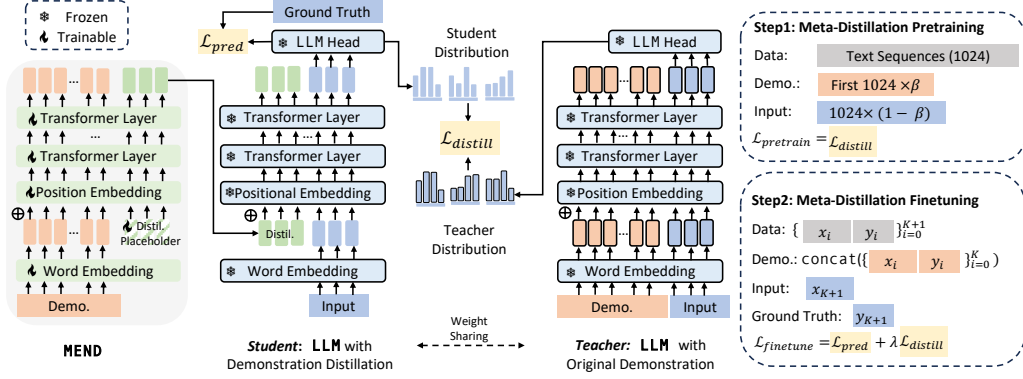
Frozen
Trainable

Transformer Layer
...
Transformer Layer
Position Embedding
Distil. Placeholder
Word Embedding
Demo.

MEND

Ground Truth
$\mathcal{L}_{pred}$
LLM Head
Transformer Layer
...
Transformer Layer
Positional Embedding
Distil.
Word Embedding
Input

Student: LLM with Demonstration Distillation

Student Distribution
$\mathcal{L}_{distill}$
Teacher Distribution

Weight Sharing

LLM Head
Transformer Layer
...
Transformer Layer
Position Embedding
Word Embedding
Demo.
Input

Teacher: LLM with Original Demonstration

Step1: Meta-Distillation Pretraining
Data: Text Sequences (1024)
Demo.: First $1024 \times \beta$
Input: $1024 \times (1-\beta)$
$\mathcal{L}_{pretrain} = \mathcal{L}_{distill}$

Step2: Meta-Distillation Finetuning
Data: $\{ x_i \; y_i \}_{i=0}^{K+1}$
Demo.: concat($\{ x_i \; y_i \}_{i=0}^{K}$)
Input: $x_{K+1}$
Ground Truth: $y_{K+1}$
$\mathcal{L}_{finetune} = \mathcal{L}_{pred} + \lambda \mathcal{L}_{distill}$